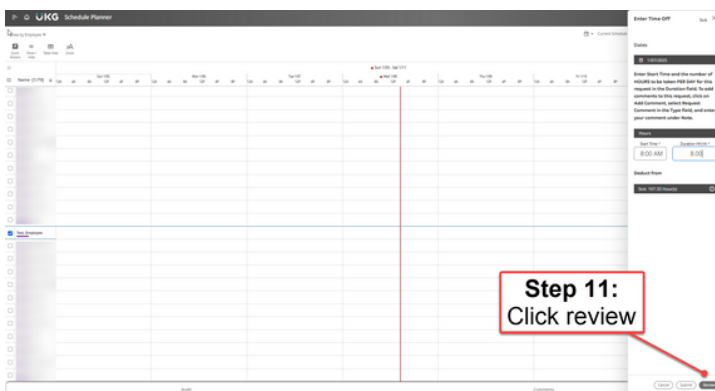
UKG Schedule Planner

Enter Time Off

Dates

Enter Start Time and the number of HOURS to be taken PER DAY for this request in the Duration field. To add comments to this request, click on Add Comment, select Request Comment in the Type field, and enter your comment under Note.

Hours

Start Time *
8:00 AM

Duration (HH:MM) *
8:00

Deduct from

Step 11:
Click review

Cancel
Submit
Review

Test, Employee

Name